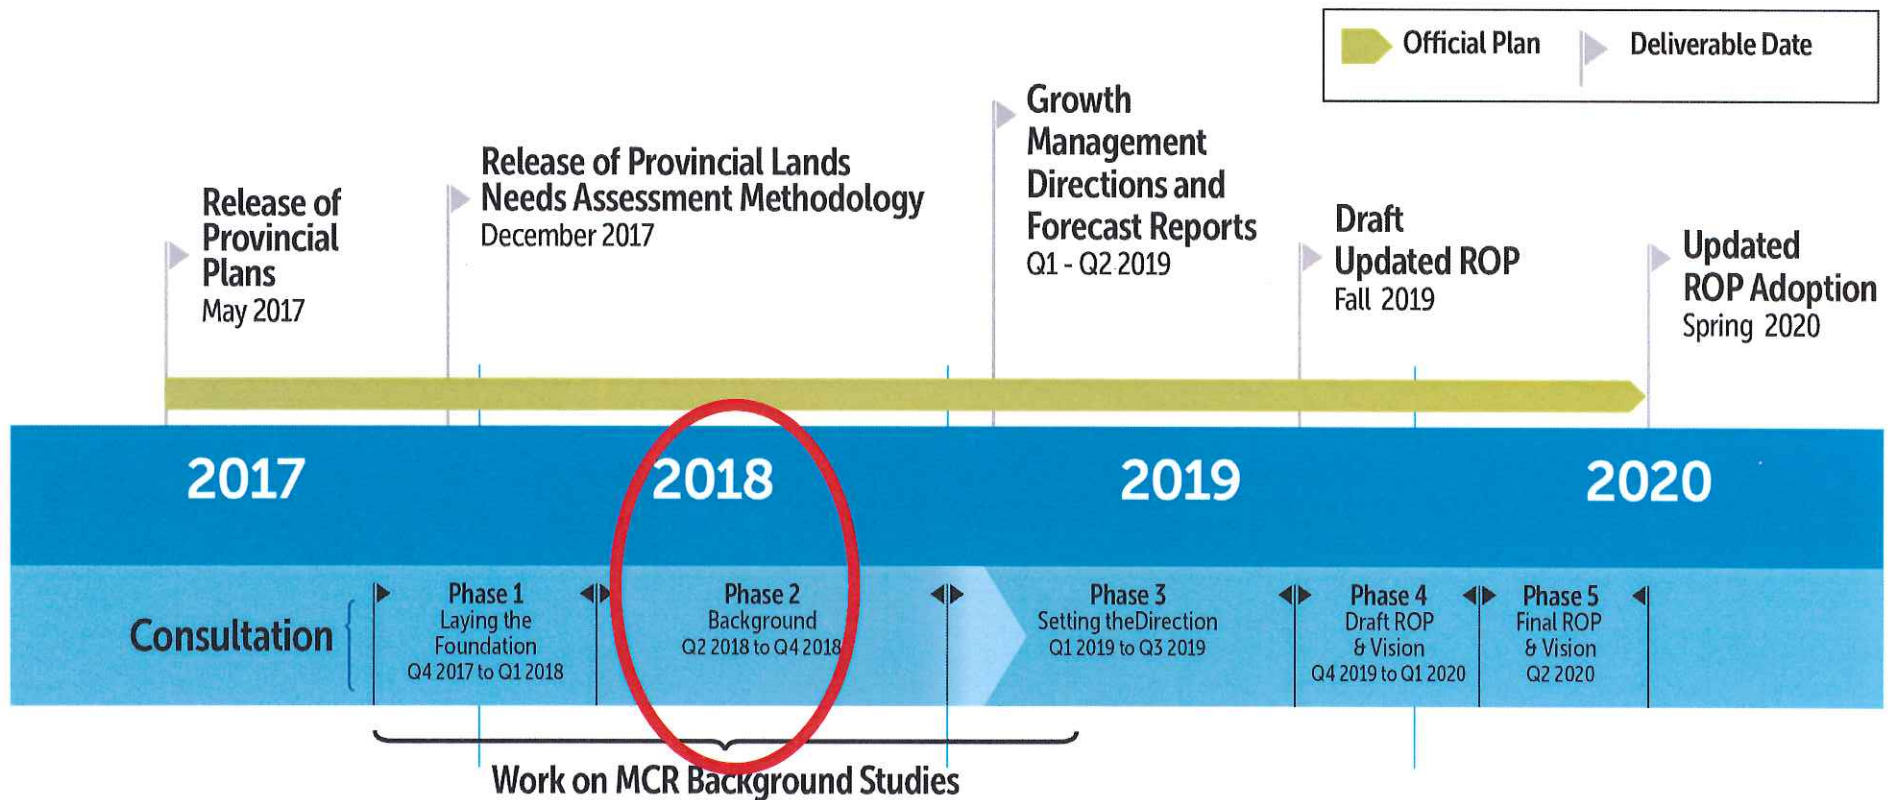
Official Plan

Deliverable Date

Release of Provincial Plans
May 2017

Release of Provincial Lands Needs Assessment Methodology
December 2017

Growth Management Directions and Forecast Reports
Q1 - Q2 2019

Draft Updated ROP
Fall 2019

Updated ROP Adoption
Spring 2020

2017

2018

2019

2020

Consultation

Phase 1
Laying the Foundation
Q4 2017 to Q1 2018

Phase 2
Background
Q2 2018 to Q4 2018

Phase 3
Setting theDirection
Q1 2019 to Q3 2019

Phase 4
Draft ROP & Vision
Q4 2019 to Q1 2020

Phase 5
Final ROP & Vision
Q2 2020

Work on MCR Background Studies